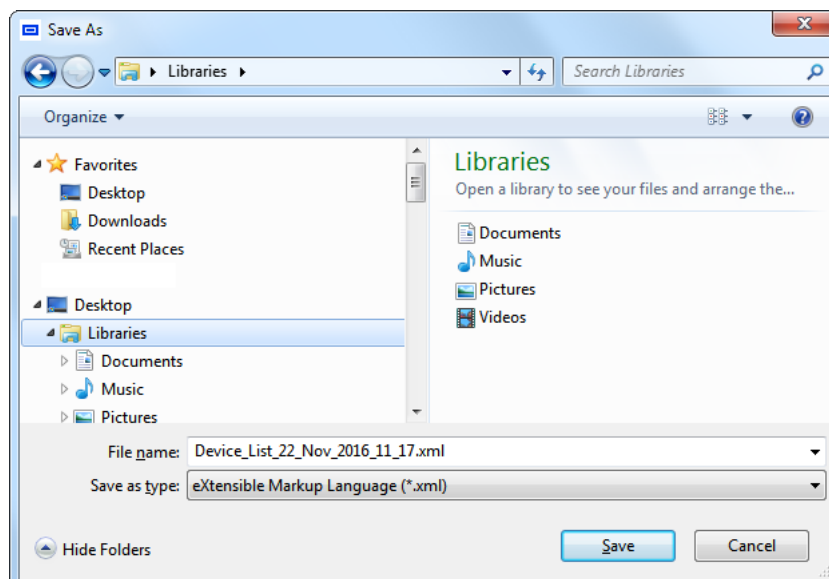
Save As

Libraries

Search Libraries

Organize

Favorites
Desktop
Downloads
Recent Places

Desktop
Libraries
Documents
Music
Pictures

Libraries
Open a library to see your files and arrange the...

Documents
Music
Pictures
Videos

File name: Device_List_22_Nov_2016_11_17.xml
Save as type: eXtensible Markup Language (*.xml)

Hide Folders

Save
Cancel